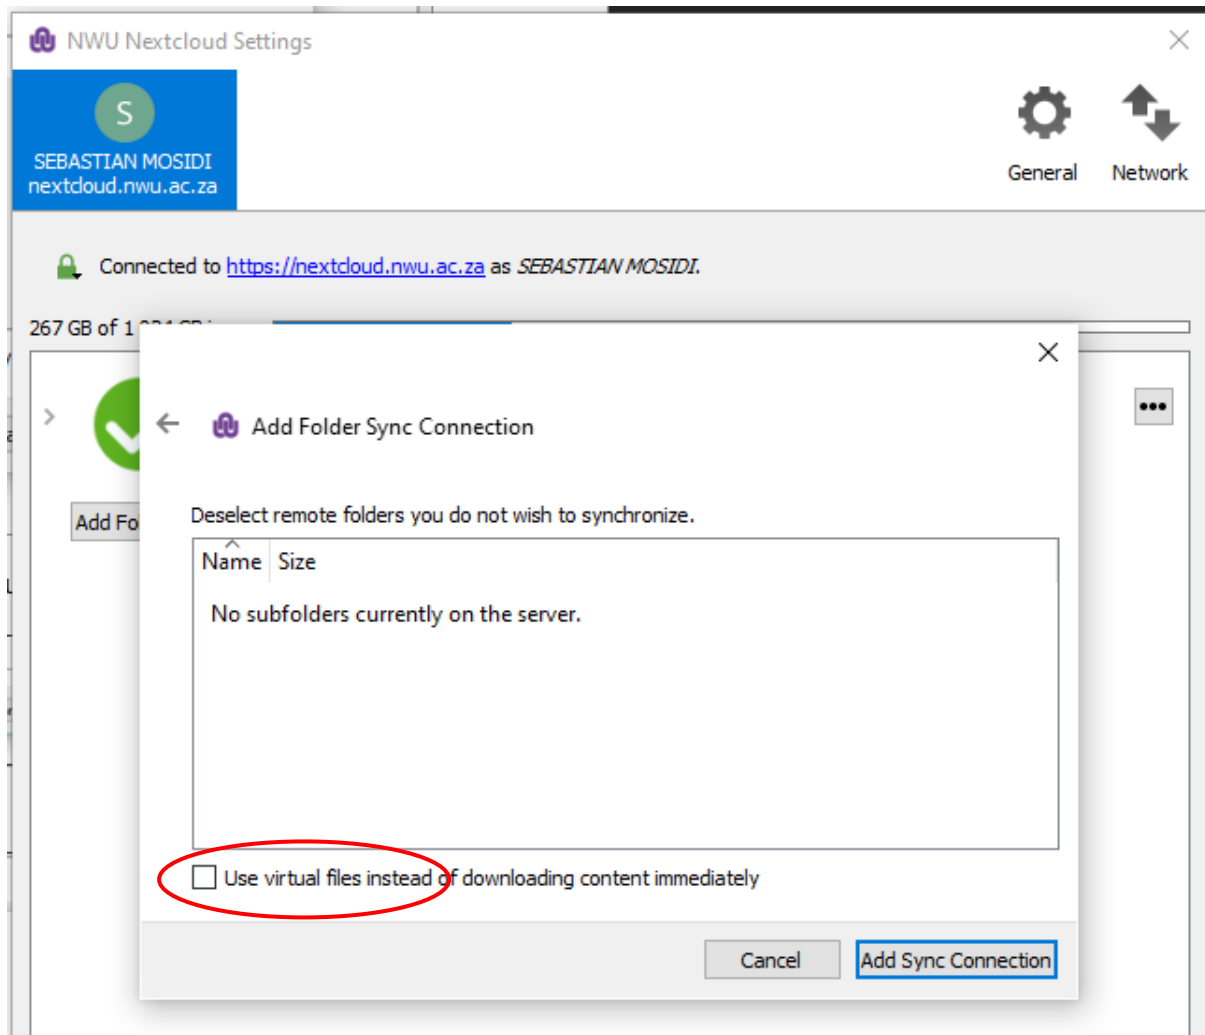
NWU Nextcloud Settings

S
SEBASTIAN MOSIDI
nextcloud.nwu.ac.za

General Network

Connected to https://nextcloud.nwu.ac.za as SEBASTIAN MOSIDI.

267 GB of 1 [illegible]

Add Fo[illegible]

Add Folder Sync Connection

Deselect remote folders you do not wish to synchronize.

| Name | Size |
|---|---|

No subfolders currently on the server.

Use virtual files instead of downloading content immediately

Cancel Add Sync Connection